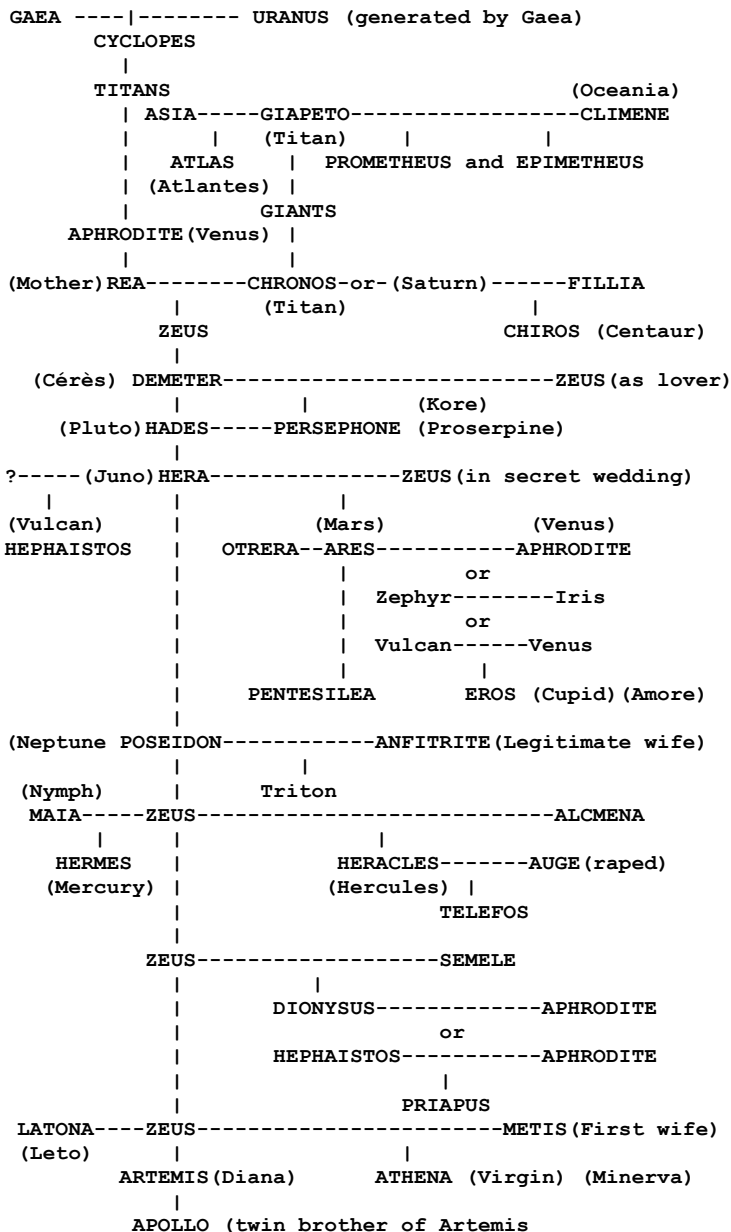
GAEA ----|-------- URANUS (generated by Gaea)
CYCLOPES
|
TITANS (Oceania)
| ASIA-----GIAPETO------------------CLIMENE
| | (Titan) | |
| ATLAS | PROMETHEUS and EPIMETHEUS
| (Atlantes) |
| GIANTS
APHRODITE(Venus) |
| |
(Mother)REA--------CHRONOS-or-(Saturn)------FILLIA
| (Titan) |
ZEUS CHIROS (Centaur)
|
(Cérès) DEMETER--------------------------ZEUS(as lover)
| | (Kore)
(Pluto)HADES-----PERSEPHONE (Proserpine)
|
?-----(Juno)HERA----------------ZEUS(in secret wedding)
| | |
(Vulcan) | (Mars) (Venus)
HEPHAISTOS | OTRERA--ARES-----------APHRODITE
| | or
| | Zephyr--------Iris
| | or
| | Vulcan------Venus
| | |
| PENTESILEA EROS (Cupid)(Amore)
|
(Neptune POSEIDON------------ANFITRITE(Legitimate wife)
| |
(Nymph) | Triton
MAIA-----ZEUS----------------------------ALCMENA
| | |
HERMES | HERACLES-------AUGE(raped)
(Mercury) | (Hercules) |
| TELEFOS
|
ZEUS-------------------SEMELE
| |
| DIONYSUS-------------APHRODITE
| or
| HEPHAISTOS-----------APHRODITE
| |
| PRIAPUS
LATONA----ZEUS------------------------METIS(First wife)
(Leto) | |
ARTEMIS(Diana) ATHENA (Virgin) (Minerva)
|
APOLLO (twin brother of Artemis